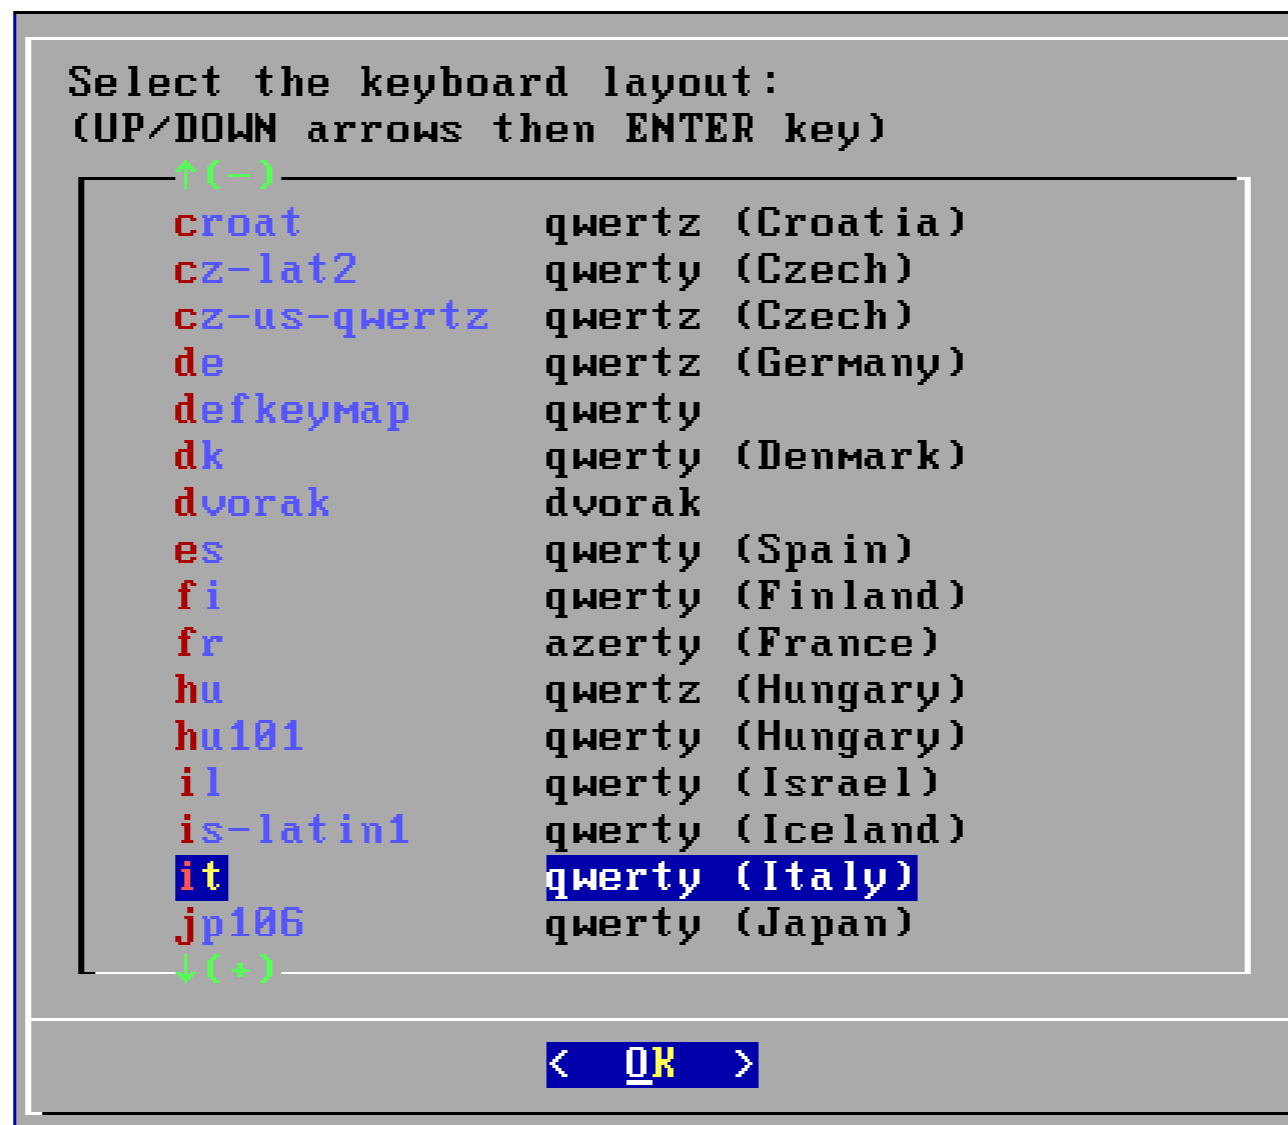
Select the keyboard layout:
(UP/DOWN arrows then ENTER key)

↑(-)

| | |
|---|---|
| croat | qwertz (Croatia) |
| cz-lat2 | qwerty (Czech) |
| cz-us-qwertz | qwertz (Czech) |
| de | qwertz (Germany) |
| defkeymap | qwerty |
| dk | qwerty (Denmark) |
| dvorak | dvorak |
| es | qwerty (Spain) |
| fi | qwerty (Finland) |
| fr | azerty (France) |
| hu | qwertz (Hungary) |
| hu101 | qwerty (Hungary) |
| il | qwerty (Israel) |
| is-latin1 | qwerty (Iceland) |
| it | qwerty (Italy) |
| jp106 | qwerty (Japan) |

↓(+)

< OK >